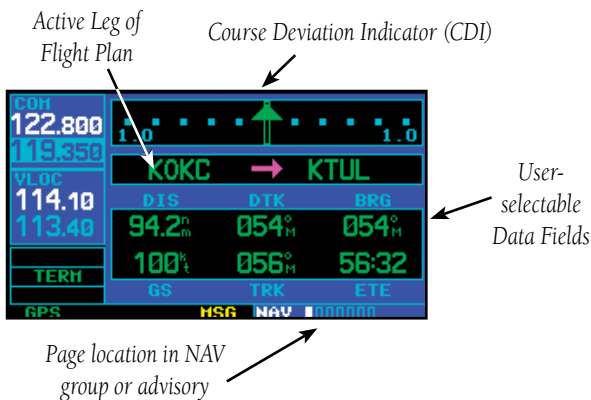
Active Leg of Flight Plan

Course Deviation Indicator (CDI)

COM
122.800
119.350

VLOC
114.10
113.40

TERM

GPS

1.0

1.0

KOKC → KTUL

DIS DTK BRG

94.2$^{n}_{m}$ 054$^{\circ}_{M}$ 054$^{\circ}_{M}$

100$^{k}_{t}$ 056$^{\circ}_{M}$ 56:32

GS TRK ETE

MSG NAV

User-selectable Data Fields

Page location in NAV group or advisory